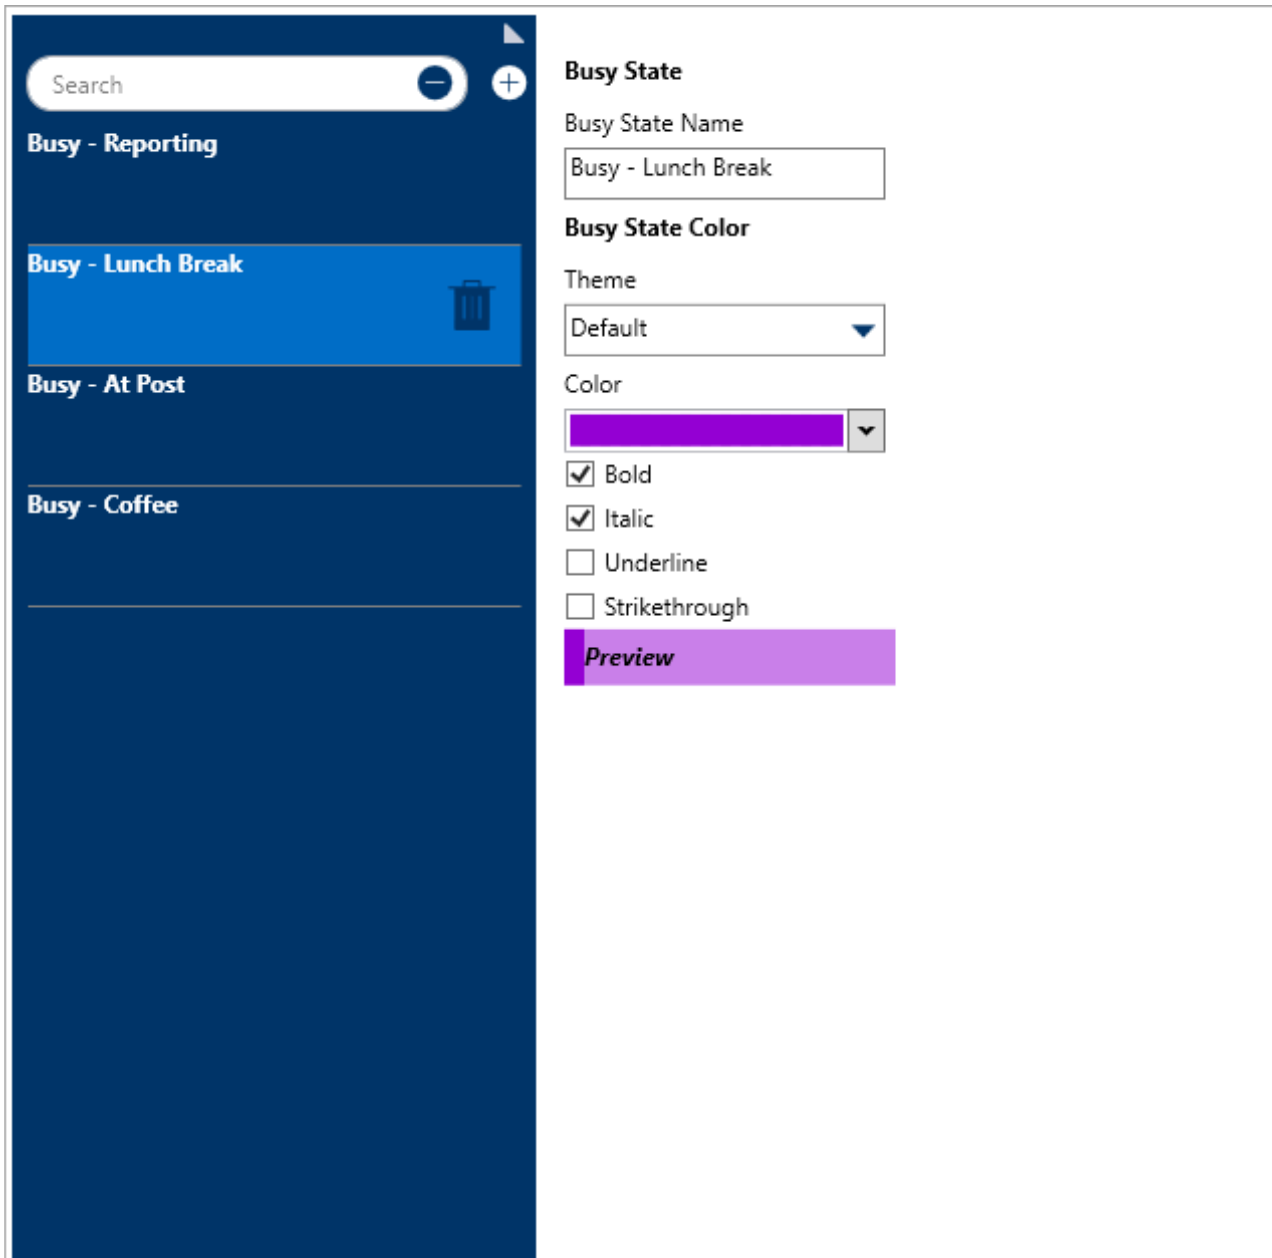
Search

Busy - Reporting

Busy - Lunch Break

Busy - At Post

Busy - Coffee

Busy State

Busy State Name

Busy - Lunch Break

Busy State Color

Theme

Default

Color

Bold

Italic

Underline

Strikethrough

Preview